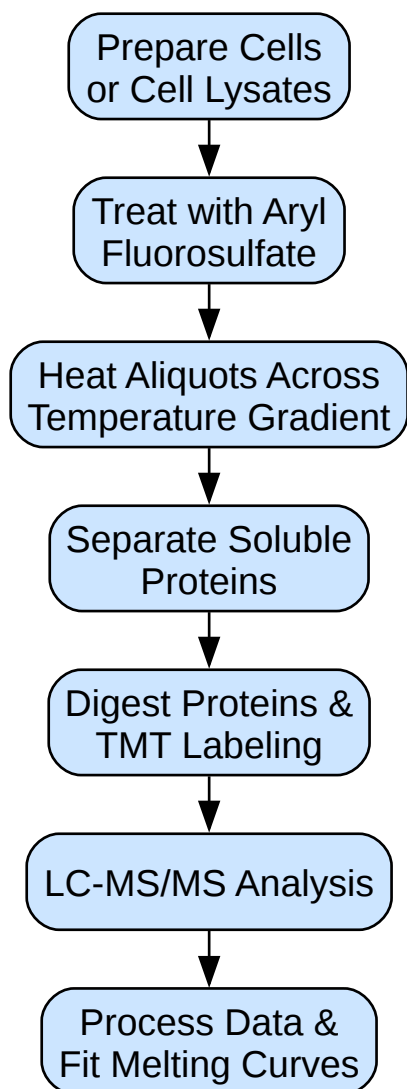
Prepare Cells or Cell Lysates

Treat with Aryl Fluorosulfate

Heat Aliquots Across Temperature Gradient

Separate Soluble Proteins

Digest Proteins & TMT Labeling

LC-MS/MS Analysis

Process Data & Fit Melting Curves